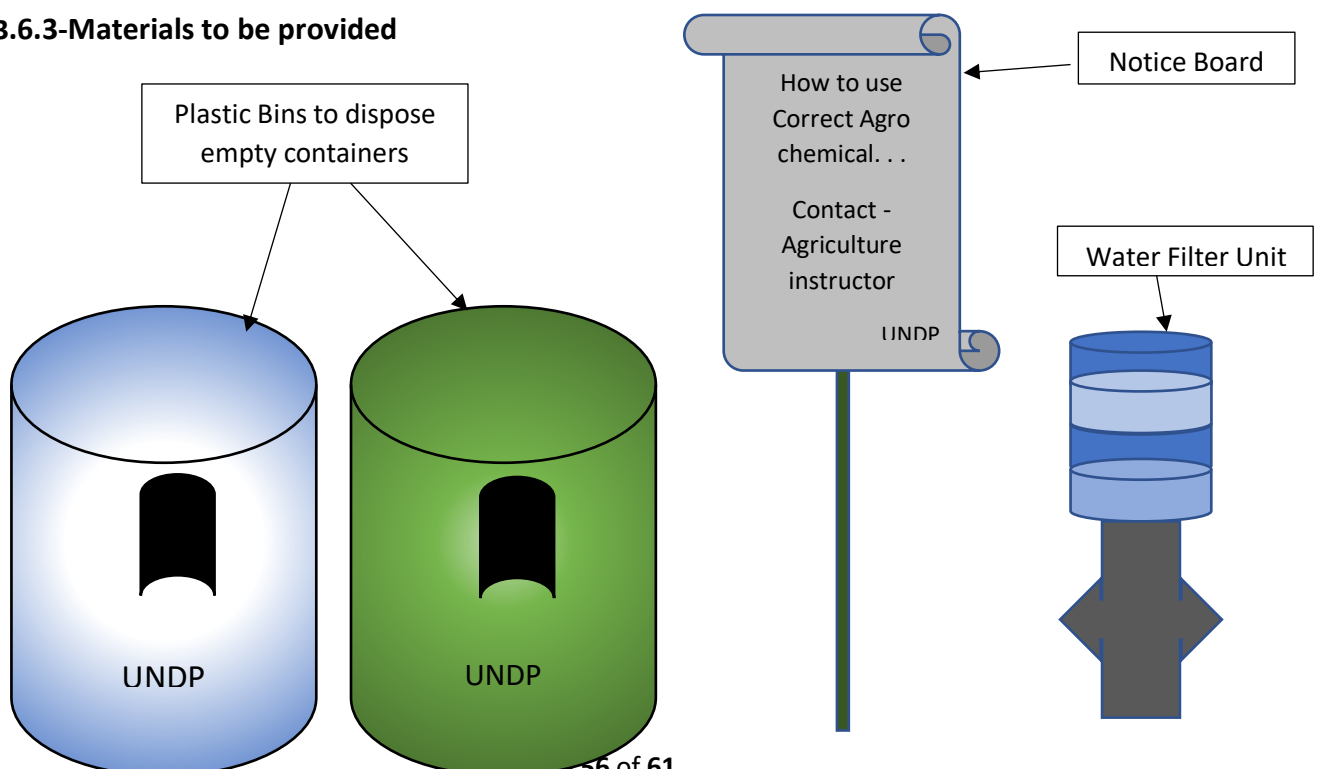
3.6.3-Materials to be provided

Plastic Bins to dispose empty containers

UNDP

UNDP

How to use Correct Agro chemical. . .

Contact - Agriculture instructor

UNDP

Notice Board

Water Filter Unit

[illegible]56 of 61